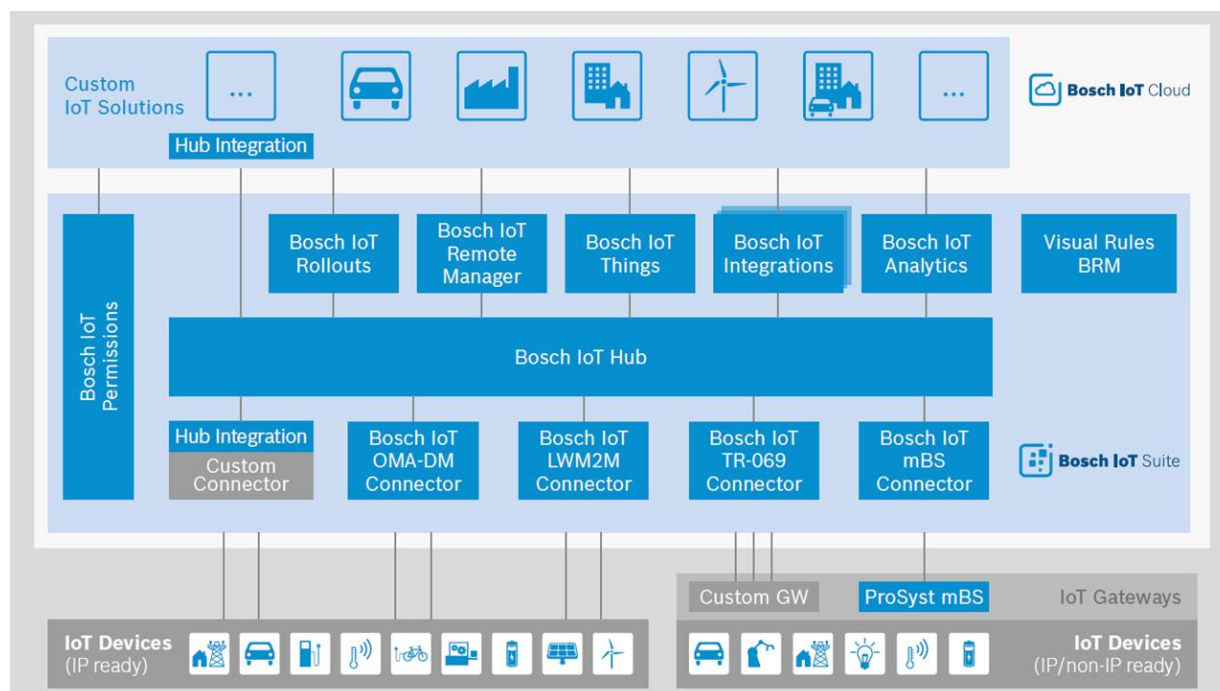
Custom IoT Solutions

...

...

Bosch IoT Cloud

Hub Integration

Bosch IoT Permissions

Bosch IoT Rollouts

Bosch IoT Remote Manager

Bosch IoT Things

Bosch IoT Integrations

Bosch IoT Analytics

Visual Rules BRM

Bosch IoT Hub

Hub Integration

Custom Connector

Bosch IoT OMA-DM Connector

Bosch IoT LWM2M Connector

Bosch IoT TR-069 Connector

Bosch IoT mBS Connector

Bosch IoT Suite

Custom GW

ProSyst mBS

IoT Gateways

IoT Devices (IP ready)

IoT Devices (IP/non-IP ready)